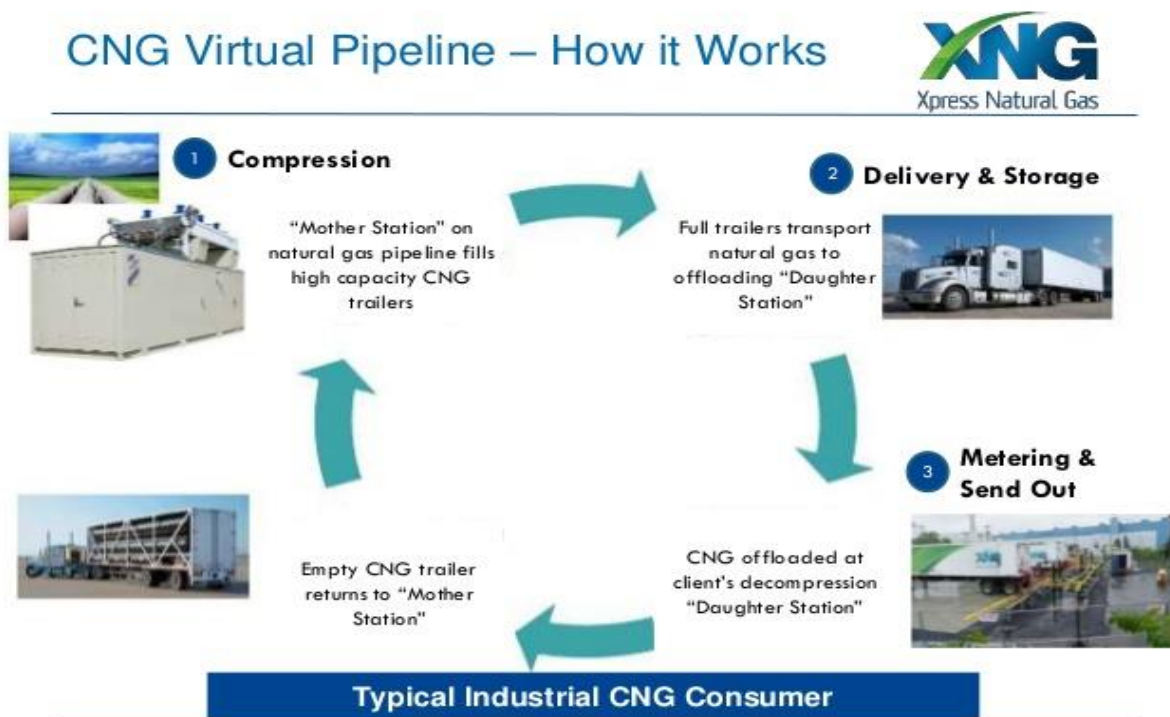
CNG Virtual Pipeline – How it Works

XNG
Xpress Natural Gas

1 Compression

"Mother Station" on natural gas pipeline fills high capacity CNG trailers

2 Delivery & Storage

Full trailers transport natural gas to offloading "Daughter Station"

3 Metering & Send Out

CNG offloaded at client's decompression "Daughter Station"

Empty CNG trailer returns to "Mother Station"

Typical Industrial CNG Consumer